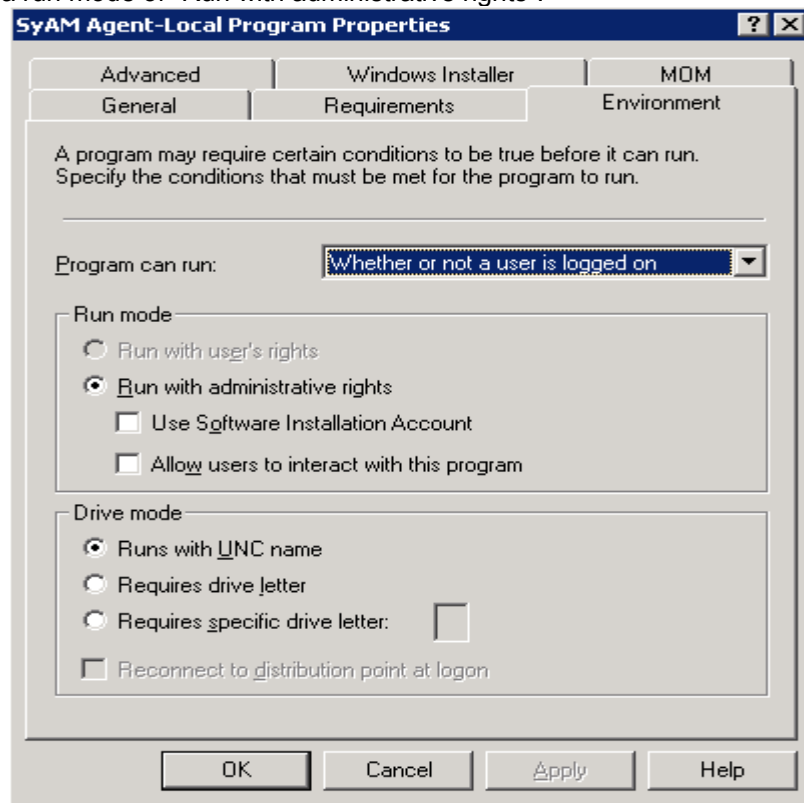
d run mode of "Run with administrative rights".

SyAM Agent-Local Program Properties

? X

Advanced | Windows Installer | MOM

General | Requirements | Environment

A program may require certain conditions to be true before it can run. Specify the conditions that must be met for the program to run.

Program can run: Whether or not a user is logged on

Run mode

Run with user's rights

Run with administrative rights

Use Software Installation Account

Allow users to interact with this program

Drive mode

Runs with UNC name

Requires drive letter

Requires specific drive letter:

Reconnect to distribution point at logon

OK | Cancel | Apply | Help